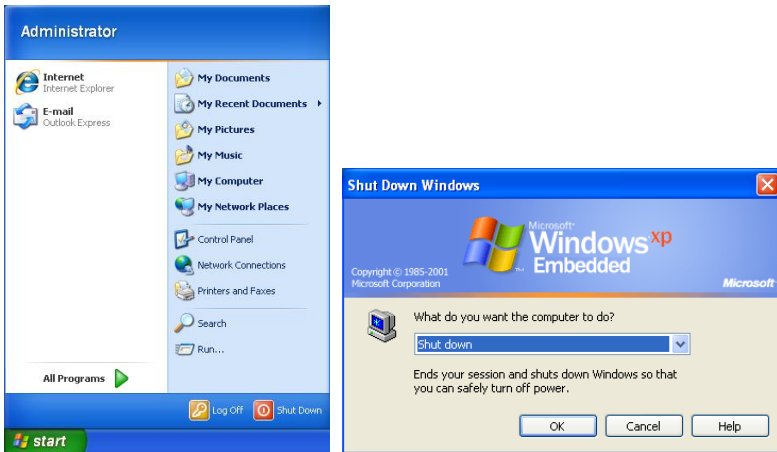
Administrator

Internet
Internet Explorer

E-mail
Outlook Express

My Documents
My Recent Documents
My Pictures
My Music
My Computer
My Network Places

Control Panel
Network Connections
Printers and Faxes

Search
Run...

All Programs

Log Off
Shut Down

start

Shut Down Windows

Microsoft
Windows xp
Embedded

Copyright © 1985-2001
Microsoft Corporation

Microsoft

What do you want the computer to do?

Shut down

Ends your session and shuts down Windows so that you can safely turn off power.

OK
Cancel
Help